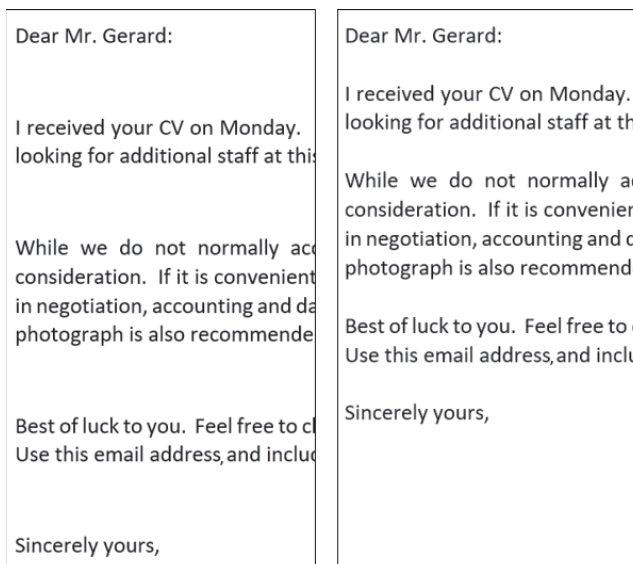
Dear Mr. Gerard:

I received your CV on Monday. looking for additional staff at thi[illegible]

While we do not normally ac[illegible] consideration. If it is convenient in negotiation, accounting and da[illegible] photograph is also recommende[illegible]

Best of luck to you. Feel free to c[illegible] Use this email address, and incluc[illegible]

Sincerely yours,

Dear Mr. Gerard:

I received your CV on Monday. looking for additional staff at th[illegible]

While we do not normally ac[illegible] consideration. If it is convenier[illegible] in negotiation, accounting and c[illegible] photograph is also recommend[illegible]

Best of luck to you. Feel free to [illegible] Use this email address, and incl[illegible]

Sincerely yours,